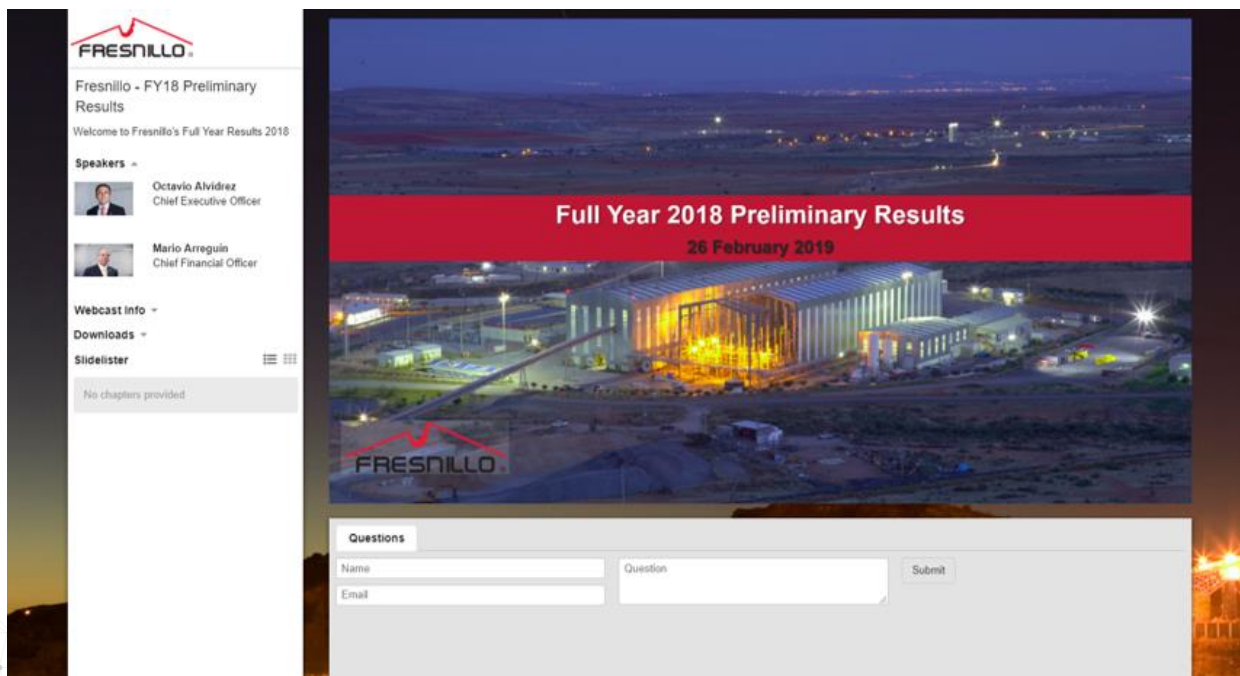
FRESNILLO

Fresnillo - FY18 Preliminary Results

Welcome to Fresnillo's Full Year Results 2018

Speakers

Octavio Alvídrez
Chief Executive Officer

Mario Arreguin
Chief Financial Officer

Webcast Info

Downloads

Slidelister

No chapters provided

Full Year 2018 Preliminary Results

26 February 2019

FRESNILLO

Questions

Name

Email

Question

Submit